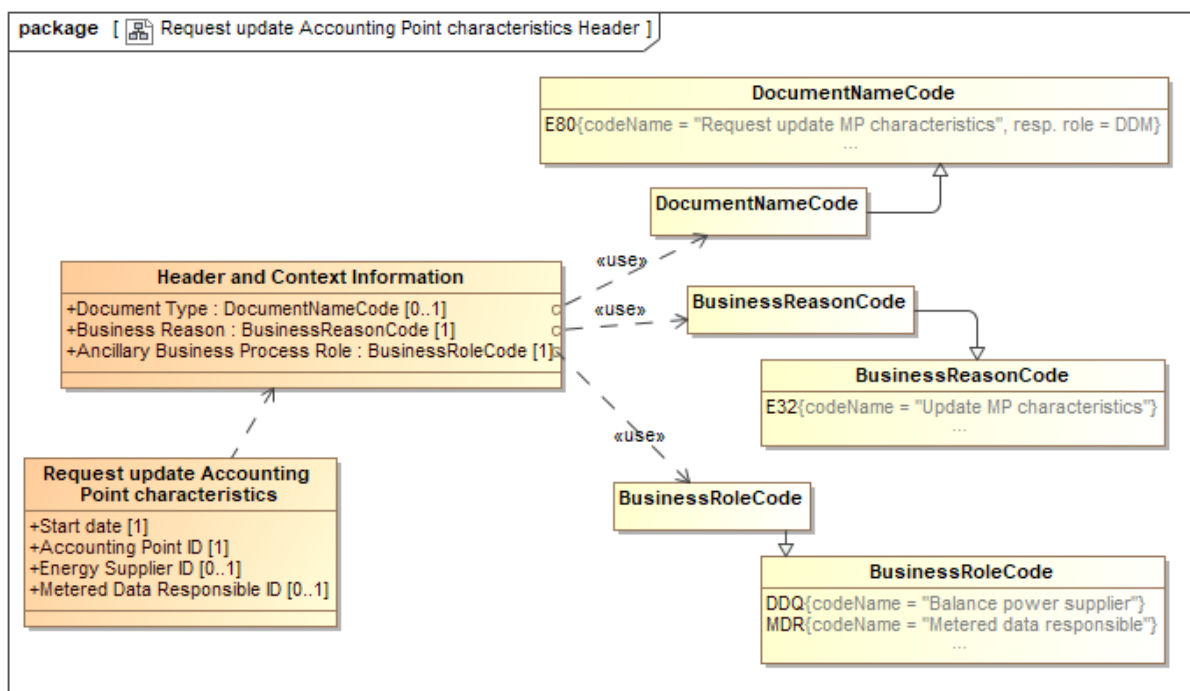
package [ Request update Accounting Point characteristics Header ]

DocumentNameCode
E80{codeName = "Request update MP characteristics", resp. role = DDM}
...

DocumentNameCode

«use»

Header and Context Information
+Document Type : DocumentNameCode [0..1]
+Business Reason : BusinessReasonCode [1]
+Ancillary Business Process Role : BusinessRoleCode [1]

«use»

BusinessReasonCode

BusinessReasonCode
E32{codeName = "Update MP characteristics"}
...

«use»

Request update Accounting Point characteristics
+Start date [1]
+Accounting Point ID [1]
+Energy Supplier ID [0..1]
+Metered Data Responsible ID [0..1]

BusinessRoleCode

BusinessRoleCode
DDQ{codeName = "Balance power supplier"}
MDR{codeName = "Metered data responsible"}
...